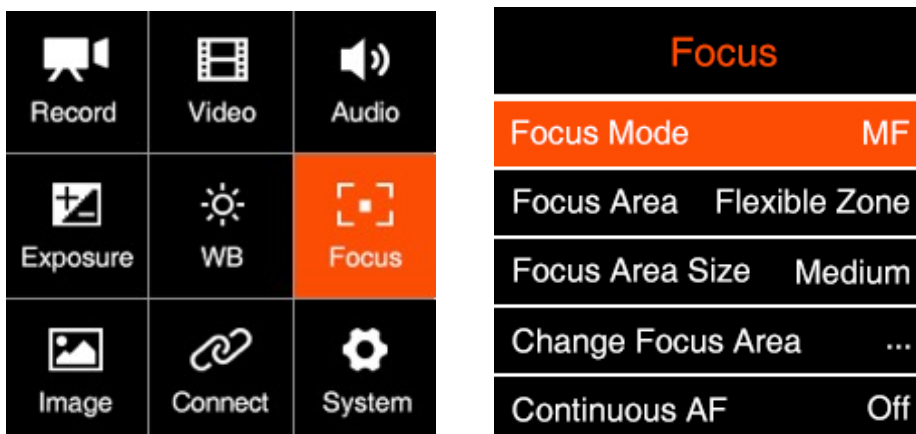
Record

Video

Audio

Exposure

WB

Focus

Image

Connect

System

Focus

| | |
|---|---|
| Focus Mode | MF |
| Focus Area | Flexible Zone |
| Focus Area Size | Medium |
| Change Focus Area | ... |
| Continuous AF | Off |